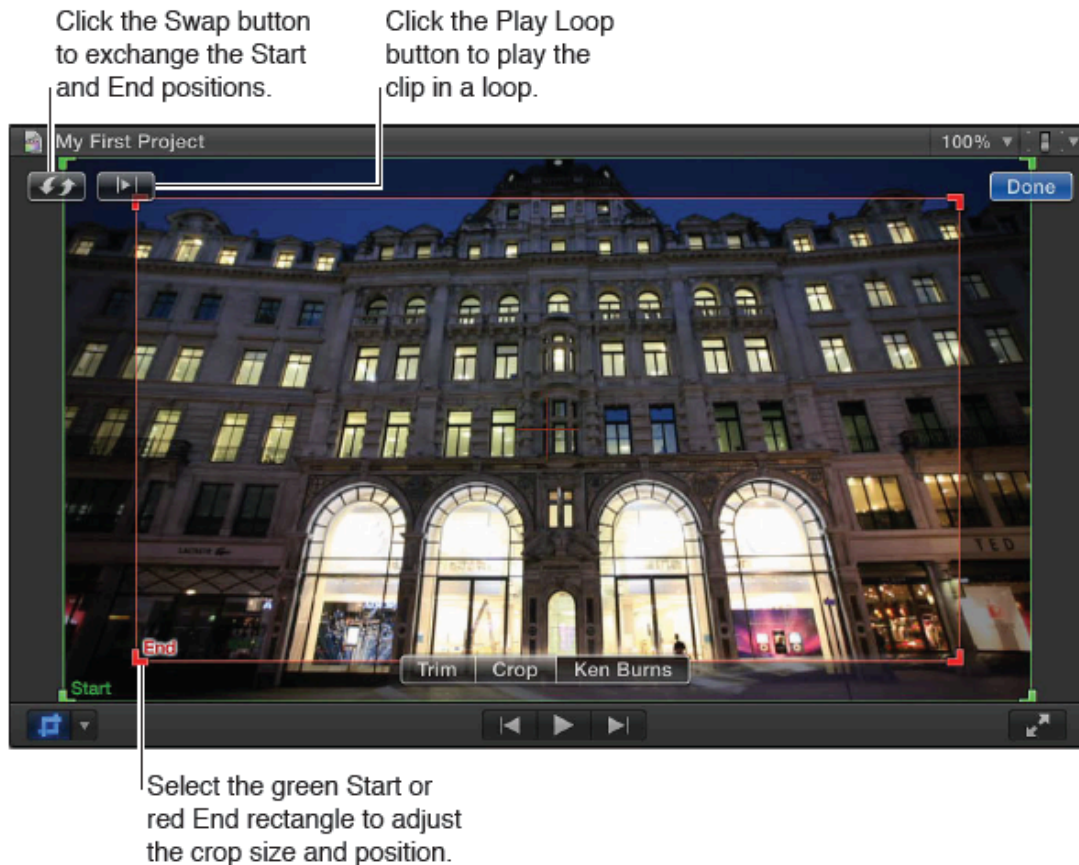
Click the Swap button to exchange the Start and End positions.

Click the Play Loop button to play the clip in a loop.

My First Project

100%

Done

TED

End

Start

Trim

Crop

Ken Burns

Select the green Start or red End rectangle to adjust the crop size and position.